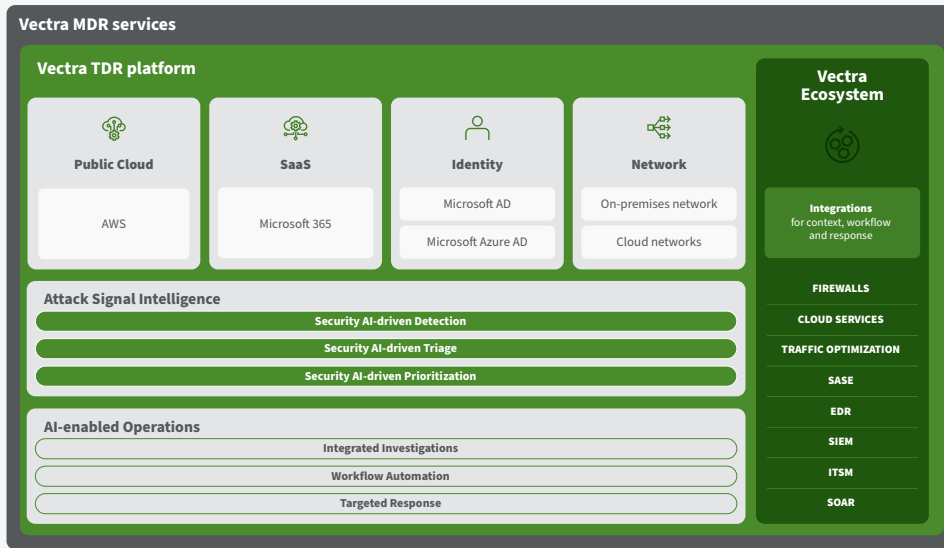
Vectra MDR services

Vectra TDR platform

Public Cloud

AWS

SaaS

Microsoft 365

Identity

Microsoft AD

Microsoft Azure AD

Network

On-premises network

Cloud networks

Attack Signal Intelligence

Security AI-driven Detection

Security AI-driven Triage

Security AI-driven Prioritization

AI-enabled Operations

Integrated Investigations

Workflow Automation

Targeted Response

Vectra Ecosystem

Integrations for context, workflow and response

FIREWALLS

CLOUD SERVICES

TRAFFIC OPTIMIZATION

SASE

EDR

SIEM

ITSM

SOAR